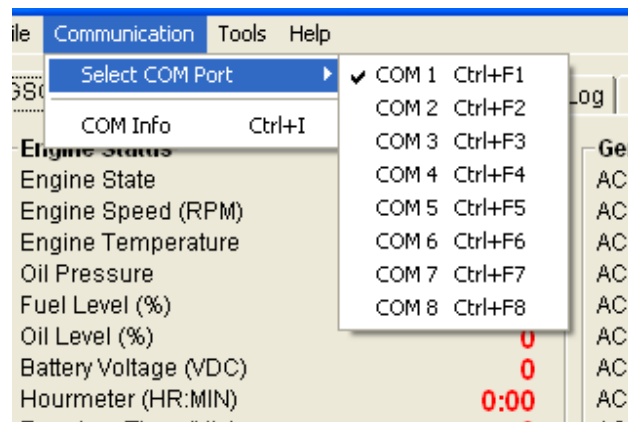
ile Communication Tools Help

Select COM Port

COM Info Ctrl+I

✔ COM 1 Ctrl+F1
COM 2 Ctrl+F2
COM 3 Ctrl+F3
COM 4 Ctrl+F4
COM 5 Ctrl+F5
COM 6 Ctrl+F6
COM 7 Ctrl+F7
COM 8 Ctrl+F8

GS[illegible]

Log

Engine Status
Engine State
Engine Speed (RPM)
Engine Temperature
Oil Pressure
Fuel Level (%)
Oil Level (%) 0
Battery Voltage (VDC) 0
Hourmeter (HR:MIN) 0:00

Ge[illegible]
AC
AC
AC
AC
AC
AC
AC
AC